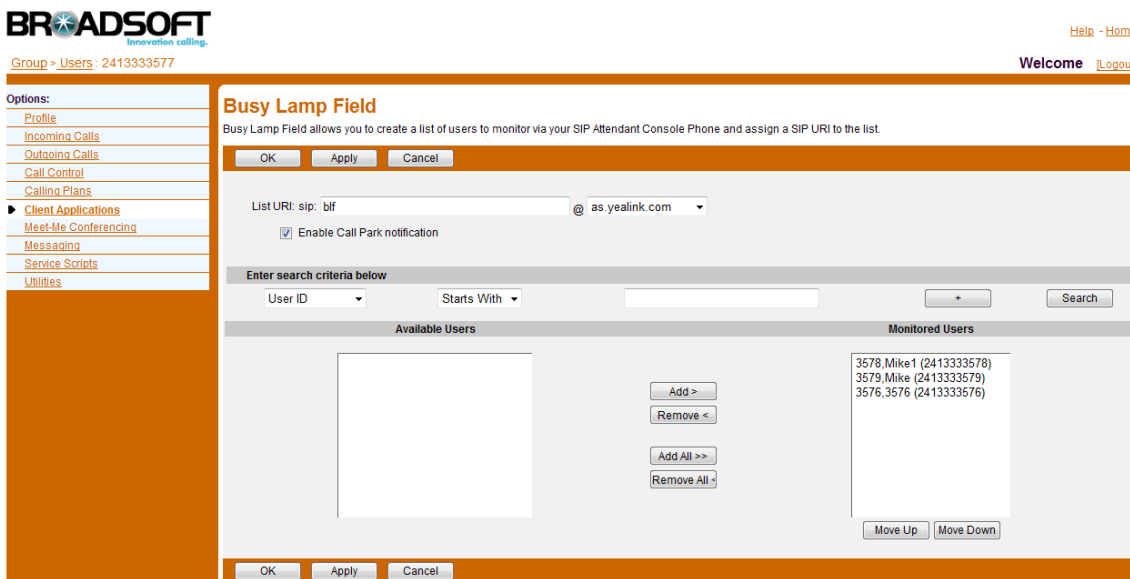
BROADSOFT
Innovation calling.

Help - Hom

Group > Users : 2413333577

Welcome [Logou

Options:
Profile
Incoming Calls
Outgoing Calls
Call Control
Calling Plans
Client Applications
Meet-Me Conferencing
Messaging
Service Scripts
Utilities

Busy Lamp Field

Busy Lamp Field allows you to create a list of users to monitor via your SIP Attendant Console Phone and assign a SIP URI to the list.

OK Apply Cancel

List URI: sip: blf @ as.yealink.com

Enable Call Park notification

Enter search criteria below

User ID Starts With + Search

Available Users

Monitored Users

3578,Mike1 (2413333578)
3579,Mike (2413333579)
3576,3576 (2413333576)

Add >
Remove <
Add All >>
Remove All <

Move Up Move Down

OK Apply Cancel